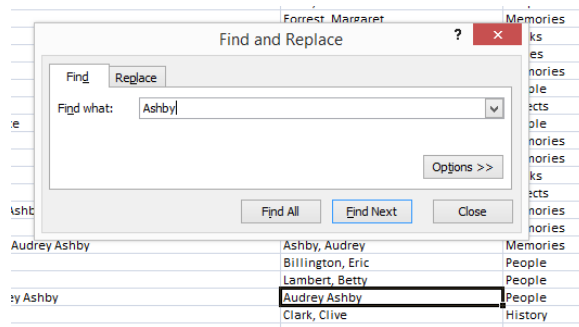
Forrest, Margaret | Memories

Find and Replace

?

Find | Replace

Find what: Ashby

Options >>

Find All | Find Next | Close

ks
es
mories
ple
ects
ple
mories
mories
ks
ects
mories
mories

e

Ashb

Audrey Ashby | Ashby, Audrey | Memories
Billington, Eric | People
Lambert, Betty | People
ey Ashby | Audrey Ashby | People
Clark, Clive | History